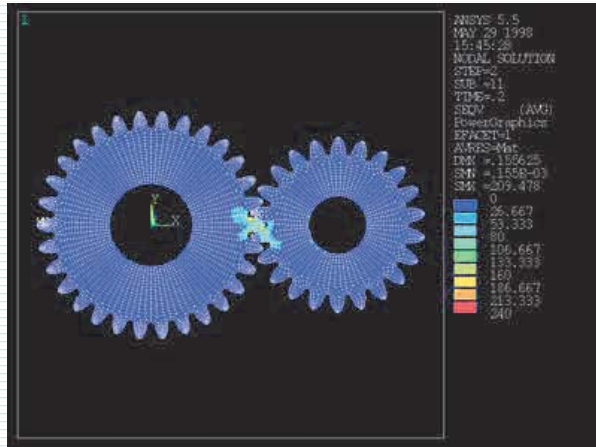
1

ANSYS 5.5
MAY 29 1998
15:45:28
NODAL SOLUTION
STEP=2
SUB =11
TIME=.2
SEQV (AVG)
PowerGraphics
EFACET=1
AVRES=Mat
DMX =.156625
SMN =.155E-03
SMX =209.478

0
26.667
53.333
80
106.667
133.333
160
186.667
213.333
240

Y
X